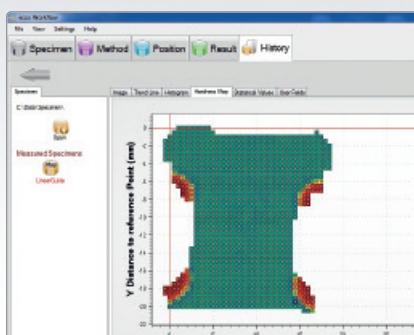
ecos Workflow
File View Settings Help
Specimen Method Position Result History
Specimen
C:\data\Specimen\
Spec
Measured Specimens
Map
UserGuide
Image Trend Line Histogram Hardness Map Statistical Values User Fields
Y Distance to reference Point (mm)
0
-2
-4
-6
-8
-10
-12
-14
-16
-18
-20
-22
-24
-26
-28
-30
-32